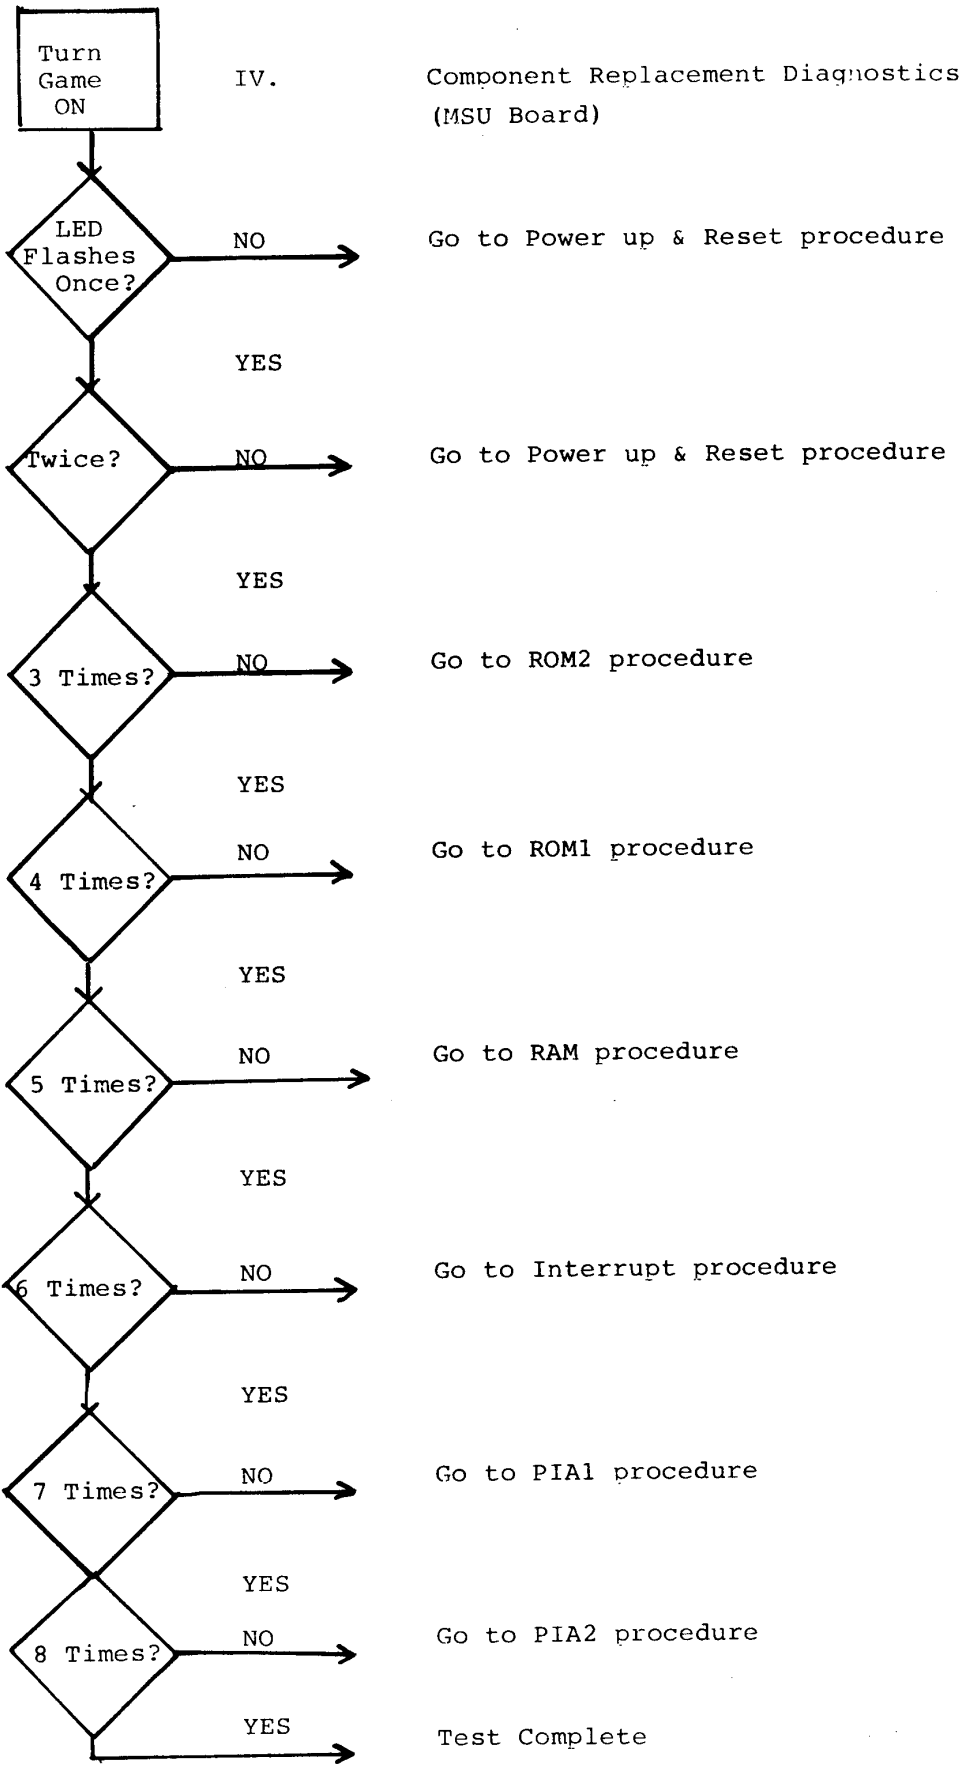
Turn Game ON

IV.

Component Replacement Diagnostics (MSU Board)

LED Flashes Once?

NO

Go to Power up & Reset procedure

YES

Twice?

NO

Go to Power up & Reset procedure

YES

3 Times?

NO

Go to ROM2 procedure

YES

4 Times?

NO

Go to ROM1 procedure

YES

5 Times?

NO

Go to RAM procedure

YES

6 Times?

NO

Go to Interrupt procedure

YES

7 Times?

NO

Go to PIA1 procedure

YES

8 Times?

NO

Go to PIA2 procedure

YES

Test Complete